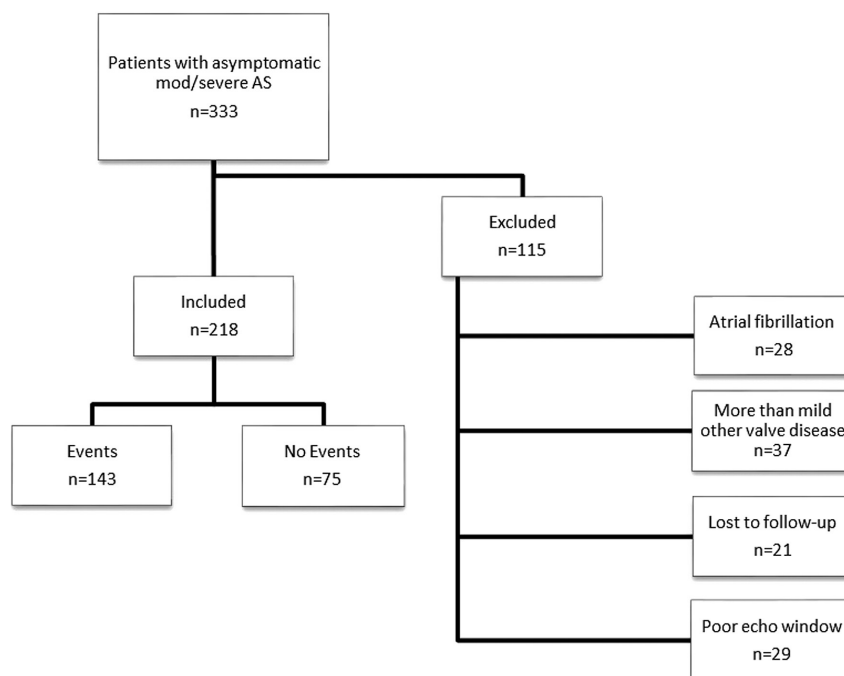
Patients with asymptomatic mod/severe AS
n=333

Excluded
n=115

Included
n=218

Atrial fibrillation
n=28

More than mild other valve disease
n=37

Events
n=143

No Events
n=75

Lost to follow-up
n=21

Poor echo window
n=29